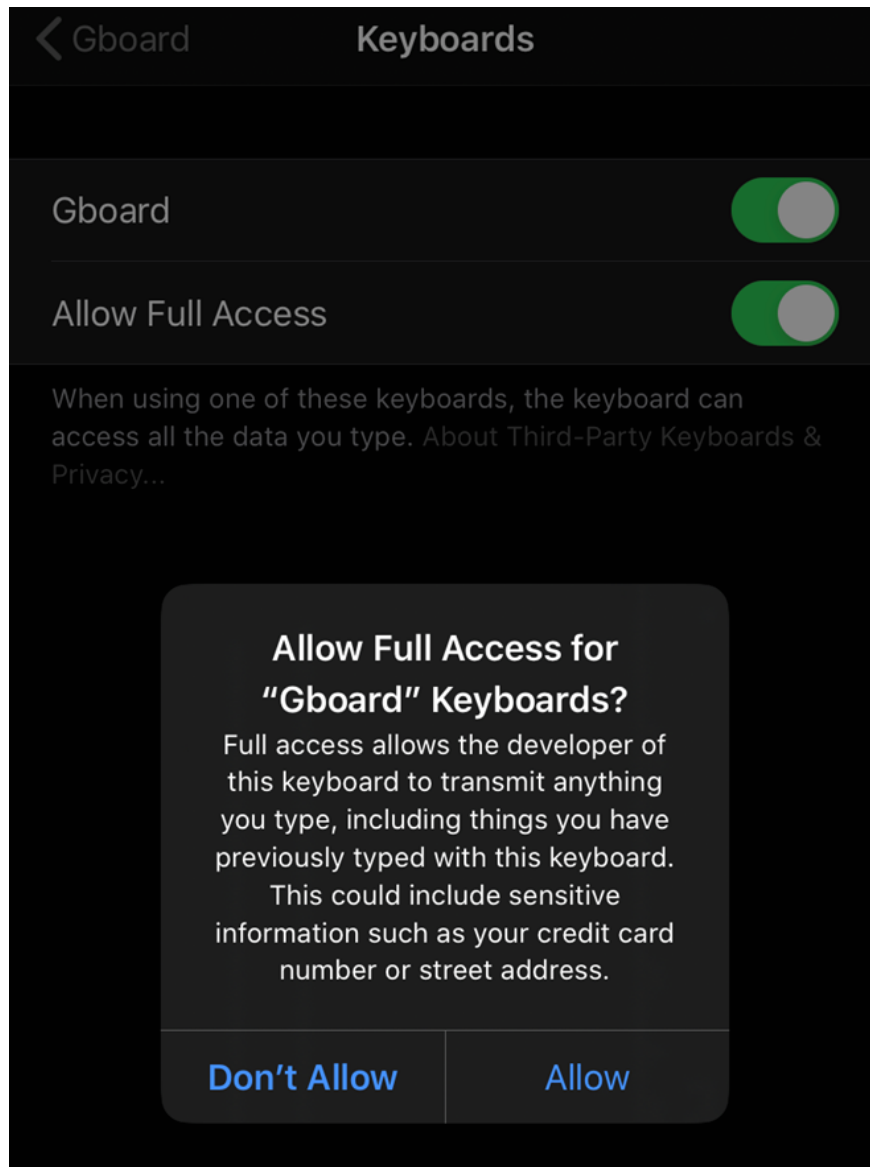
Gboard

Keyboards

Gboard

Allow Full Access

When using one of these keyboards, the keyboard can access all the data you type. About Third-Party Keyboards & Privacy...

Allow Full Access for "Gboard" Keyboards?

Full access allows the developer of this keyboard to transmit anything you type, including things you have previously typed with this keyboard. This could include sensitive information such as your credit card number or street address.

Don't Allow

Allow